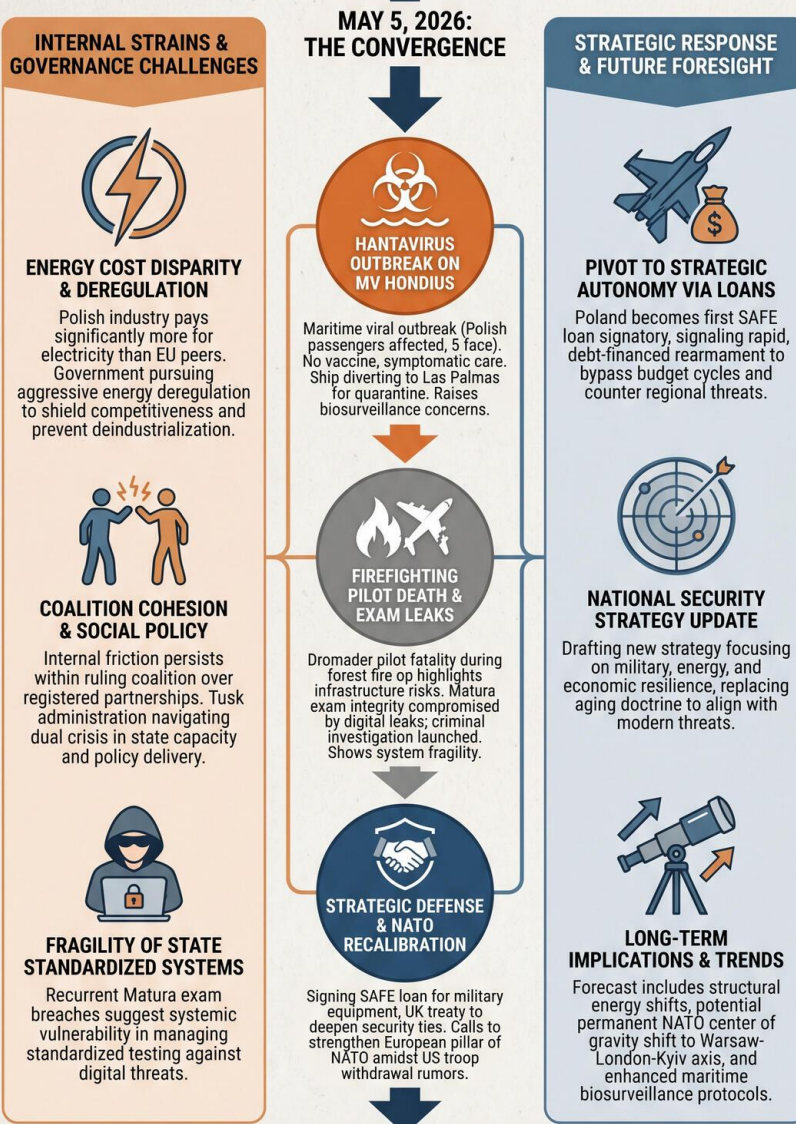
INTERNAL STRAINS & GOVERNANCE CHALLENGES

ENERGY COST DISPARITY & DEREGULATION

Polish industry pays significantly more for electricity than EU peers. Government pursuing aggressive energy deregulation to shield competitiveness and prevent deindustrialization.

COALITION COHESION & SOCIAL POLICY

Internal friction persists within ruling coalition over registered partnerships. Tusk administration navigating dual crisis in state capacity and policy delivery.

FRAGILITY OF STATE STANDARDIZED SYSTEMS

Recurrent Matura exam breaches suggest systemic vulnerability in managing standardized testing against digital threats.

MAY 5, 2026: THE CONVERGENCE

HANTAVIRUS OUTBREAK ON MV HONDIUS

Maritime viral outbreak (Polish passengers affected, 5 face). No vaccine, symptomatic care. Ship diverting to Las Palmas for quarantine. Raises biosurveillance concerns.

FIREFIGHTING PILOT DEATH & EXAM LEAKS

Dromader pilot fatality during forest fire op highlights infrastructure risks. Matura exam integrity compromised by digital leaks; criminal investigation launched. Shows system fragility.

STRATEGIC DEFENSE & NATO RECALIBRATION

Signing SAFE loan for military equipment, UK treaty to deepen security ties. Calls to strengthen European pillar of NATO amidst US troop withdrawal rumors.

STRATEGIC RESPONSE & FUTURE FORESIGHT

$

PIVOT TO STRATEGIC AUTONOMY VIA LOANS

Poland becomes first SAFE loan signatory, signaling rapid, debt-financed rearmament to bypass budget cycles and counter regional threats.

NATIONAL SECURITY STRATEGY UPDATE

Drafting new strategy focusing on military, energy, and economic resilience, replacing aging doctrine to align with modern threats.

LONG-TERM IMPLICATIONS & TRENDS

Forecast includes structural energy shifts, potential permanent NATO center of gravity shift to Warsaw-London-Kyiv axis, and enhanced maritime biosurveillance protocols.